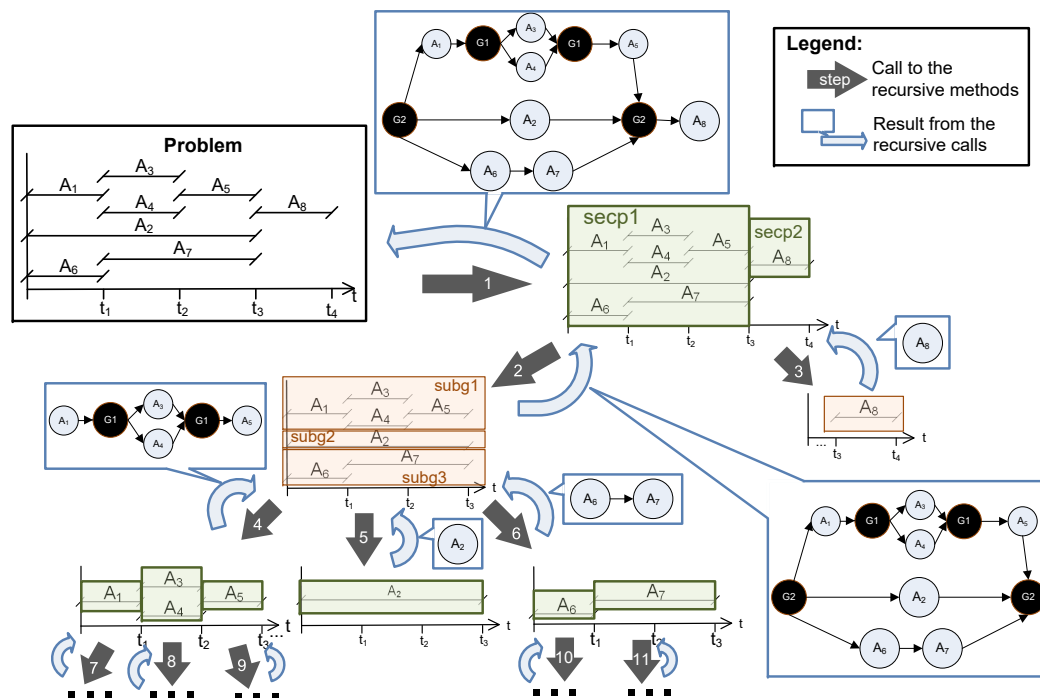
Legend:
step
Call to the recursive methods
Result from the recursive calls

Problem
$A_1$ $A_3$ $A_4$ $A_5$ $A_8$ $A_2$ $A_7$ $A_6$
$t_1$ $t_2$ $t_3$ $t_4$ t

$A_1$ G1 $A_3$ $A_4$ G1 $A_5$
G2 $A_2$ G2 $A_8$
$A_6$ $A_7$

1
secp1
secp2
$A_1$ $A_3$ $A_4$ $A_5$ $A_8$ $A_2$ $A_7$ $A_6$
$t_1$ $t_2$ $t_3$ $t_4$ t

$A_8$
2
3
$A_8$
... $t_3$ $t_4$ t

$A_1$ G1 $A_3$ $A_4$ G1 $A_5$

subg1
$A_1$ $A_3$ $A_4$ $A_5$
subg2 $A_2$
$A_6$ $A_7$
subg3
$t_1$ $t_2$ $t_3$ t

$A_6$ $A_7$
4
5
$A_2$
6

$A_1$ G1 $A_3$ $A_4$ G1 $A_5$
G2 $A_2$ G2
$A_6$ $A_7$

$A_1$ $A_3$ $A_4$ $A_5$
$t_1$ $t_2$ $t_3$ ...
$A_2$
$t_1$ $t_2$ $t_3$ t
$A_6$ $A_7$
$t_1$ $t_2$ $t_3$ t

7 8 9 10 11